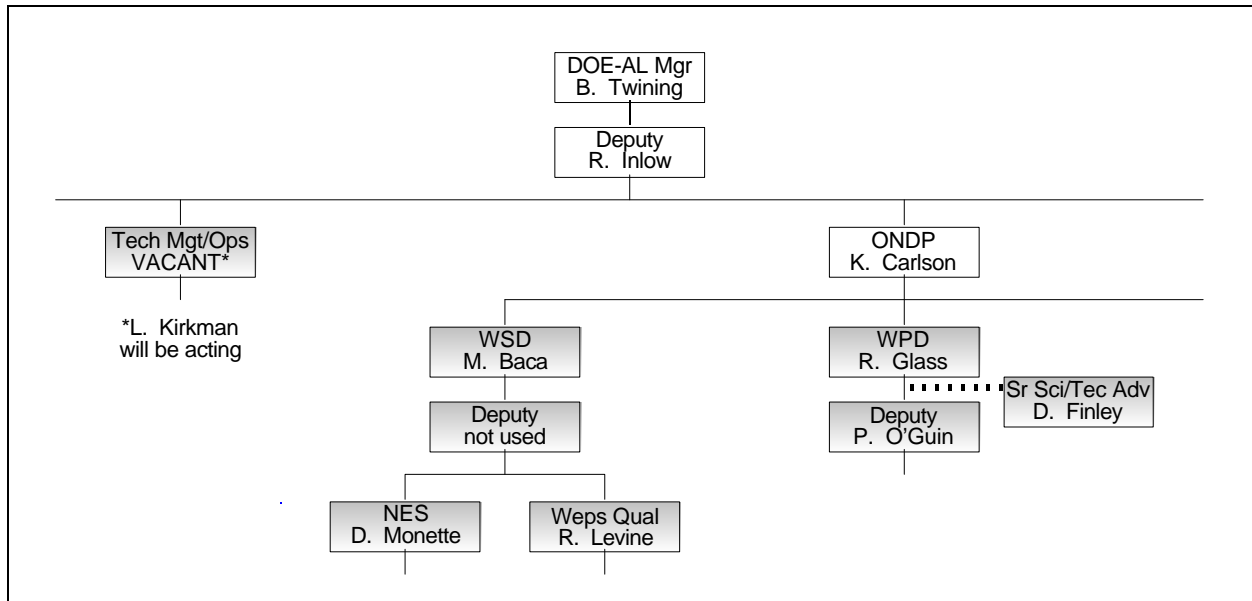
DOE-AL Mgr
B. Twining

Deputy
R. Inlow

Tech Mgt/Ops
VACANT*

*L. Kirkman
will be acting

ONDP
K. Carlson

WSD
M. Baca

Deputy
not used

NES
D. Monette

Weps Qual
R. Levine

WPD
R. Glass

Sr Sci/Tec Adv
D. Finley

Deputy
P. O'Guin